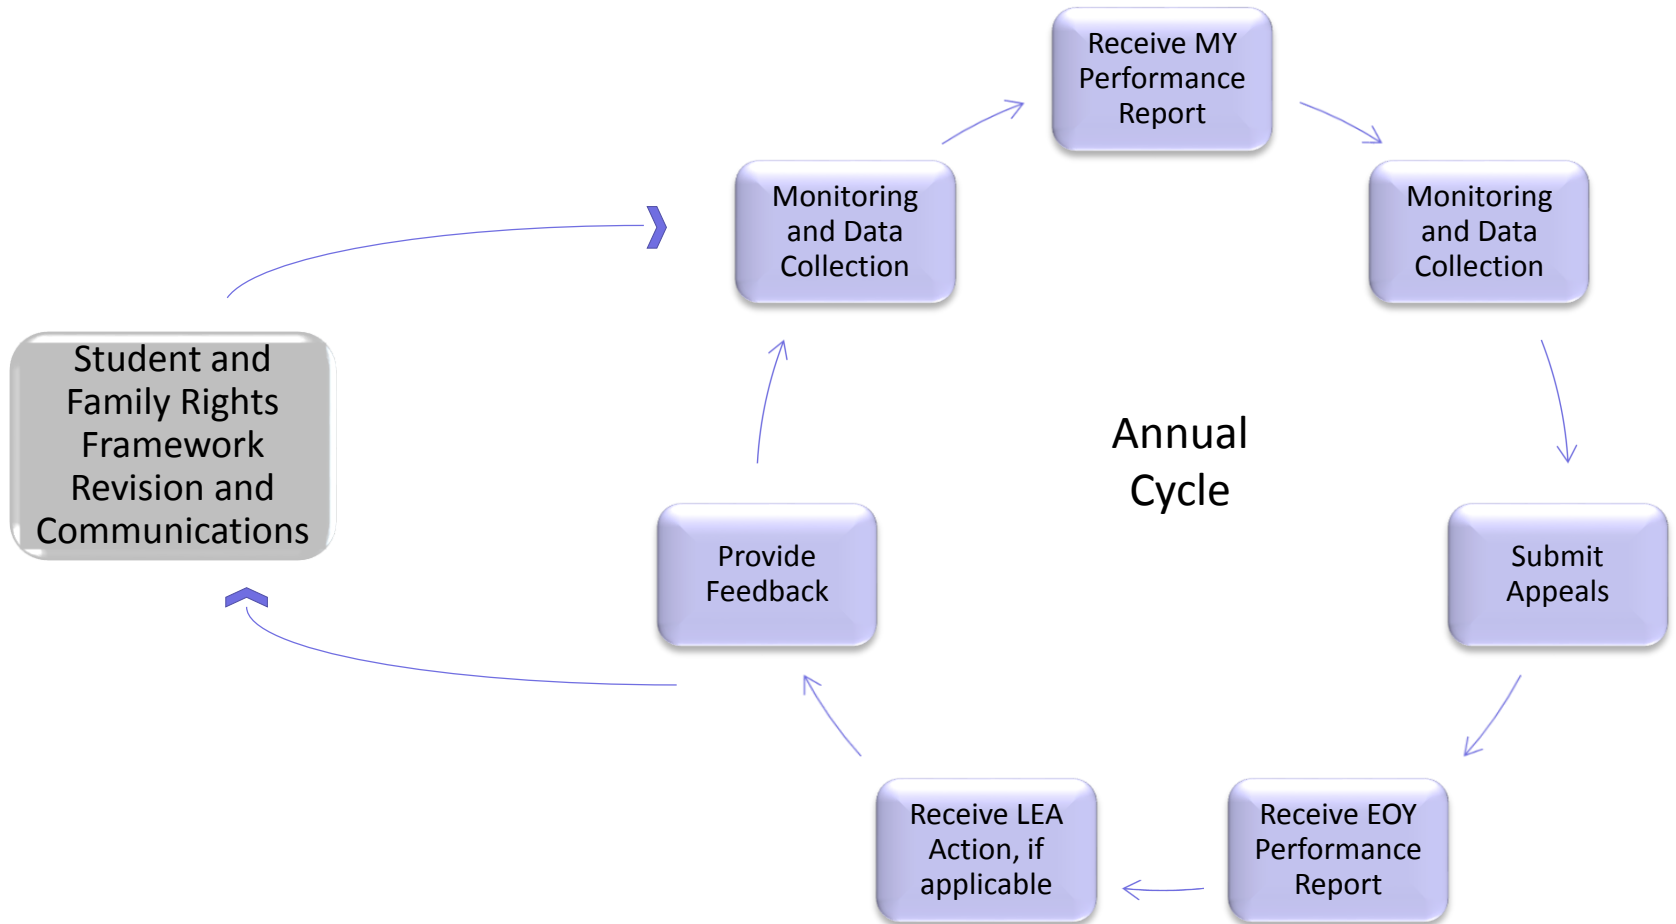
Receive MY Performance Report

Monitoring and Data Collection

Submit Appeals

Receive EOY Performance Report

Receive LEA Action, if applicable

Provide Feedback

Monitoring and Data Collection

Annual Cycle

Student and Family Rights Framework Revision and Communications